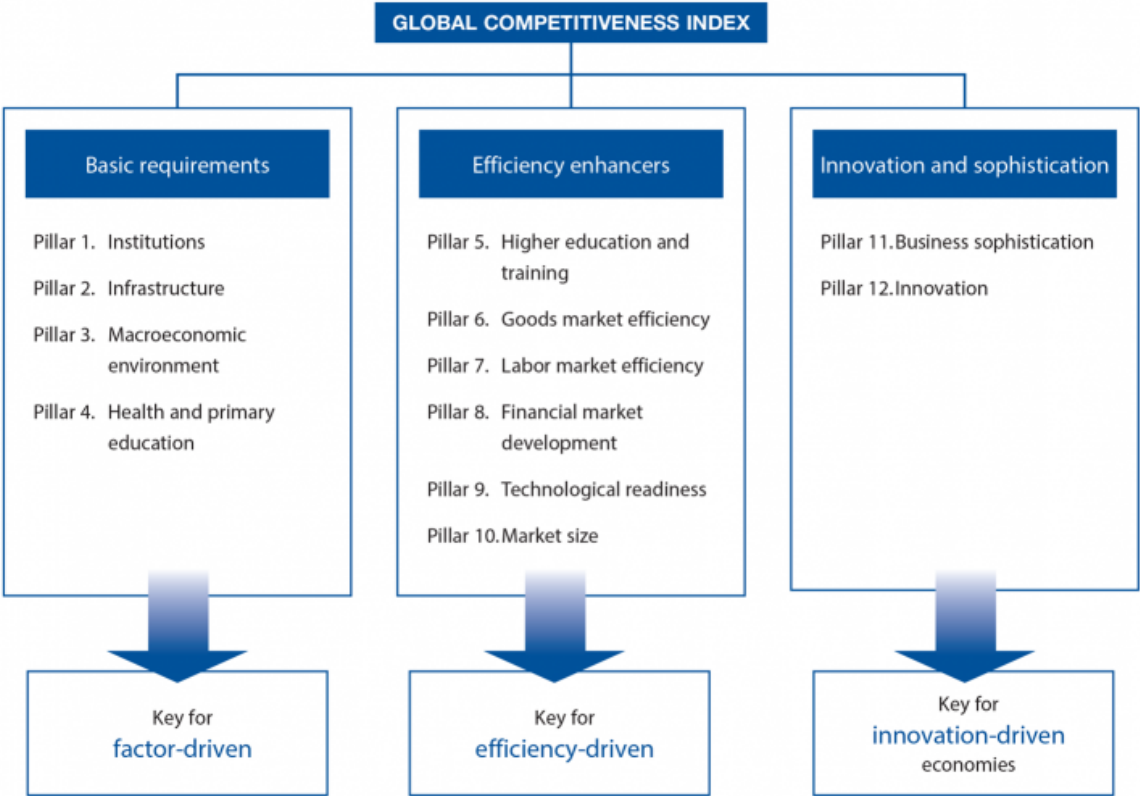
GLOBAL COMPETITIVENESS INDEX

Basic requirements

Pillar 1. Institutions

Pillar 2. Infrastructure

Pillar 3. Macroeconomic environment

Pillar 4. Health and primary education

Efficiency enhancers

Pillar 5. Higher education and training

Pillar 6. Goods market efficiency

Pillar 7. Labor market efficiency

Pillar 8. Financial market development

Pillar 9. Technological readiness

Pillar 10. Market size

Innovation and sophistication

Pillar 11. Business sophistication

Pillar 12. Innovation

Key for factor-driven

Key for efficiency-driven

Key for innovation-driven economies